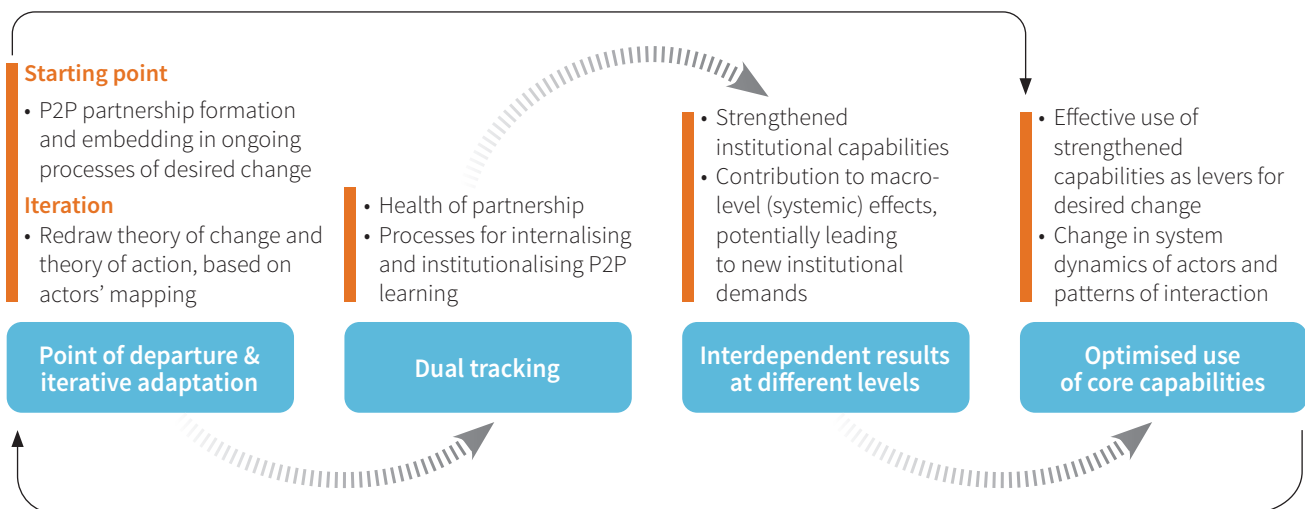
Starting point

• P2P partnership formation and embedding in ongoing processes of desired change

Iteration

• Redraw theory of change and theory of action, based on actors' mapping

Point of departure & iterative adaptation

• Health of partnership
• Processes for internalising and institutionalising P2P learning

Dual tracking

• Strengthened institutional capabilities
• Contribution to macro-level (systemic) effects, potentially leading to new institutional demands

Interdependent results at different levels

• Effective use of strengthened capabilities as levers for desired change
• Change in system dynamics of actors and patterns of interaction

Optimised use of core capabilities